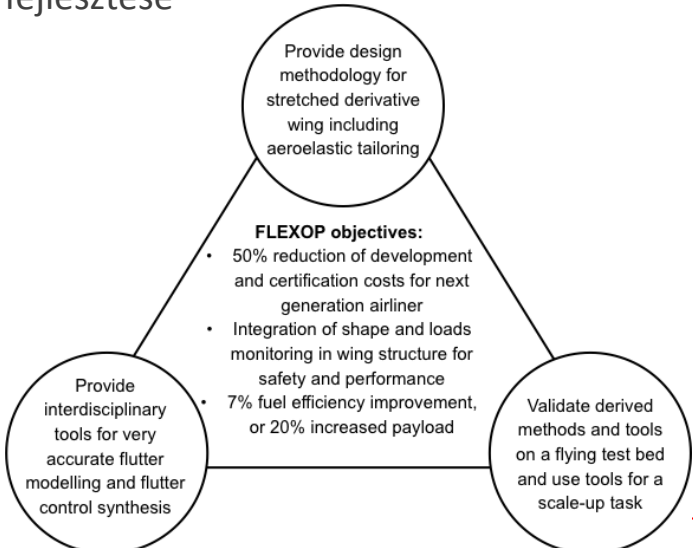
fejlesztése

Provide design methodology for stretched derivative wing including aeroelastic tailoring

FLEXOP objectives:
• 50% reduction of development and certification costs for next generation airliner
• Integration of shape and loads monitoring in wing structure for safety and performance
• 7% fuel efficiency improvement, or 20% increased payload

Provide interdisciplinary tools for very accurate flutter modelling and flutter control synthesis

Validate derived methods and tools on a flying test bed and use tools for a scale-up task